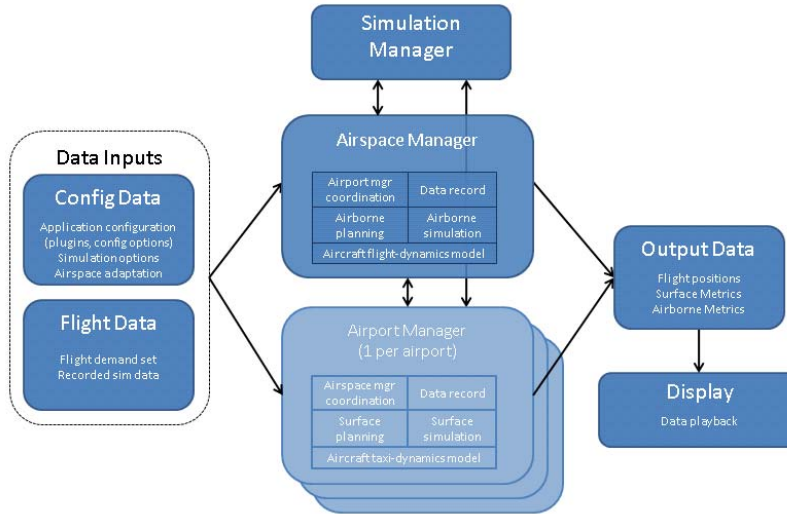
Simulation Manager

Data Inputs

Config Data

Application configuration (plugins, config options)
Simulation options
Airspace adaptation

Flight Data

Flight demand set
Recorded sim data

Airspace Manager

| Airport mgr coordination | Data record |
|---|---|
| Airborne planning | Airborne simulation |
| Aircraft flight-dynamics model | |

Airport Manager
(1 per airport)

| Airspace mgr coordination | Data record |
|---|---|
| Surface planning | Surface simulation |
| Aircraft taxi-dynamics model | |

Output Data

Flight positions
Surface Metrics
Airborne Metrics

Display

Data playback